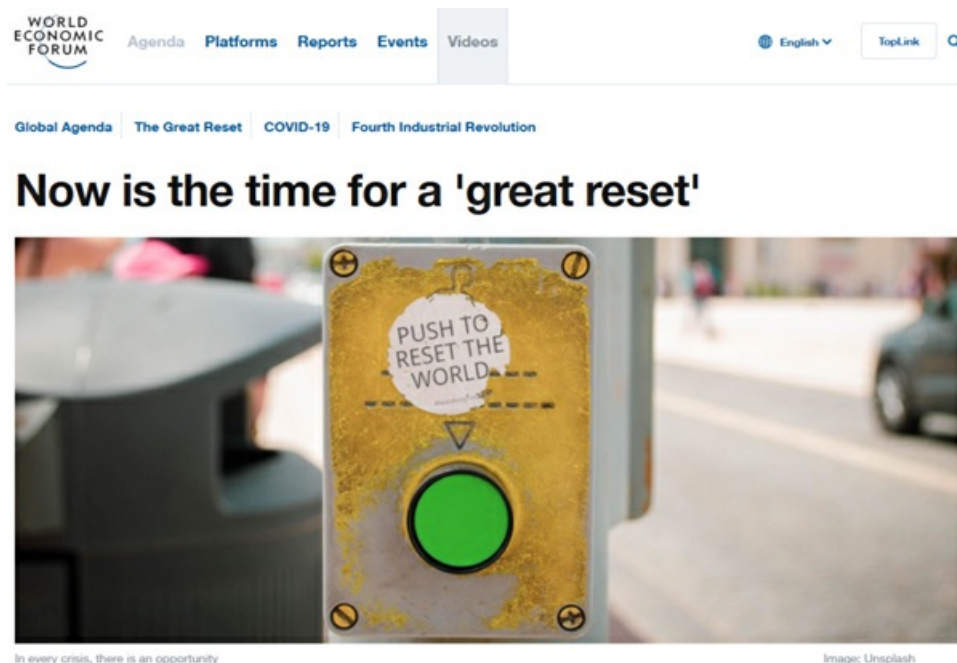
WORLD ECONOMIC FORUM

Agenda Platforms Reports Events Videos

English

TopLink

Global Agenda The Great Reset COVID-19 Fourth Industrial Revolution

Now is the time for a 'great reset'

PUSH TO RESET THE WORLD

In every crisis, there is an opportunity

Image: Unsplash